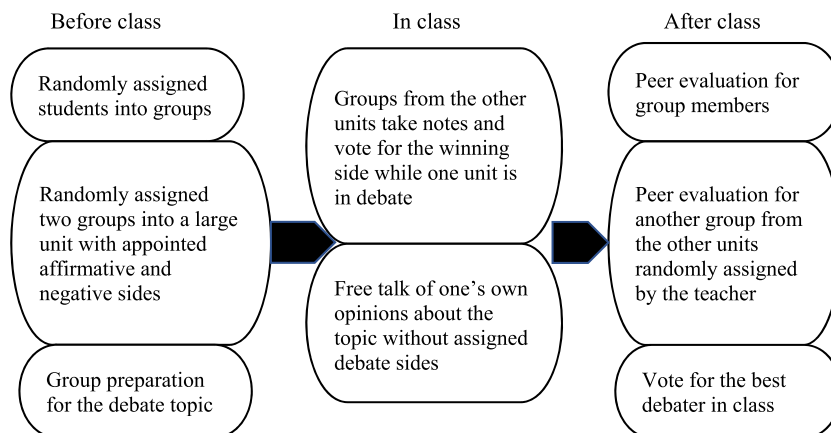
Before class

Randomly assigned students into groups

Randomly assigned two groups into a large unit with appointed affirmative and negative sides

Group preparation for the debate topic

In class

Groups from the other units take notes and vote for the winning side while one unit is in debate

Free talk of one's own opinions about the topic without assigned debate sides

After class

Peer evaluation for group members

Peer evaluation for another group from the other units randomly assigned by the teacher

Vote for the best debater in class